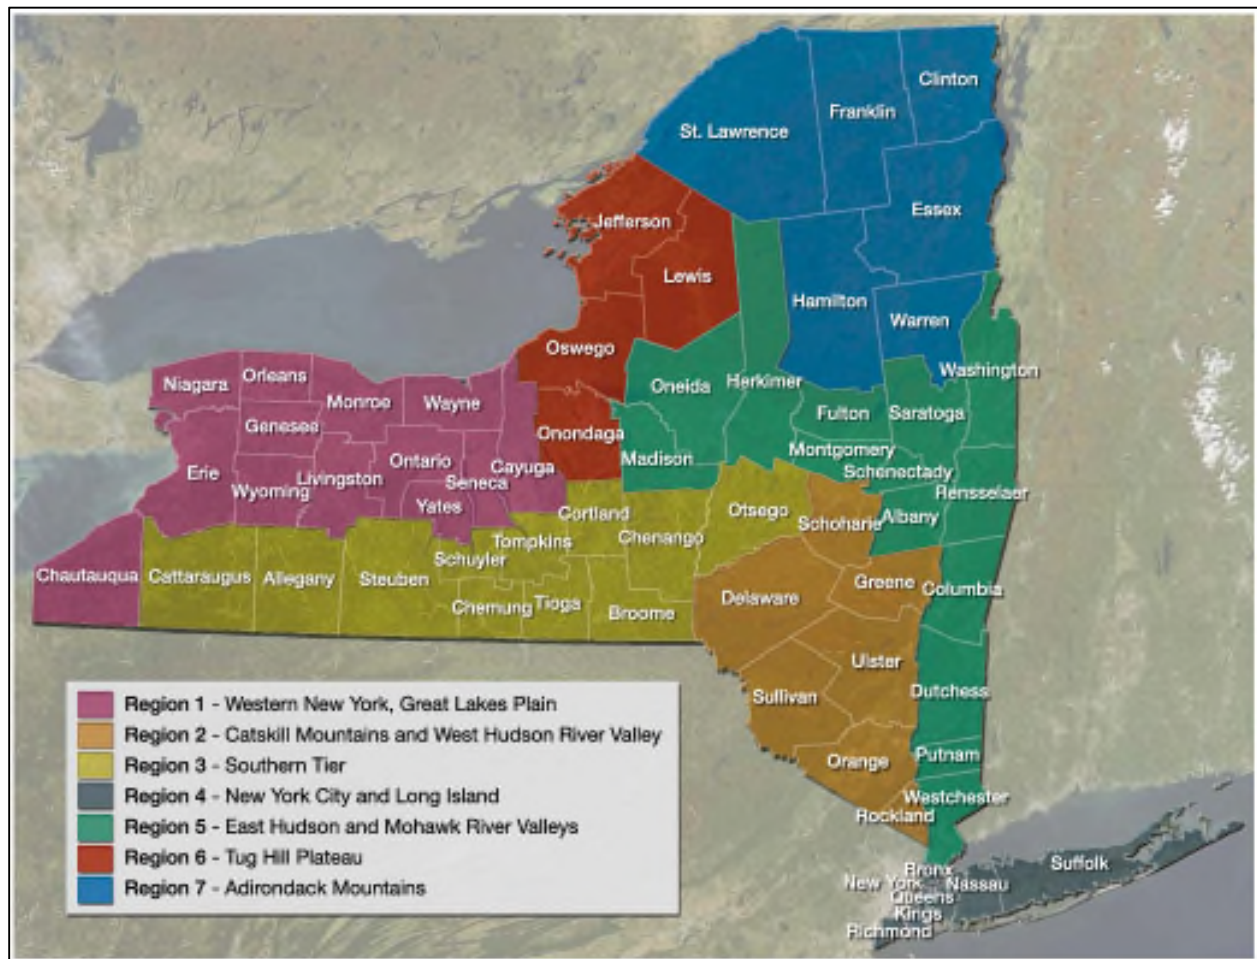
Clinton
Franklin
St. Lawrence
Essex
Jefferson
Lewis
Hamilton
Warren
Oswego
Washington
Niagara
Orleans
Oneida
Herkimer
Monroe
Wayne
Fulton
Saratoga
Genesee
Onondaga
Madison
Montgomery
Ontario
Cayuga
Schenectady
Erie
Livingston
Seneca
Wyoming
Rensselaer
Yates
Cortland
Otsego
Albany
Schoharie
Tompkins
Chenango
Schuyler
Chautauqua
Cattaraugus
Allegany
Steuben
Greene
Columbia
Chemung
Tioga
Broome
Delaware
Ulster
Dutchess
Sullivan
Putnam
Orange
Westchester
Rockland
Bronx
Suffolk
New York
Nassau
Queens
Kings
Richmond

Region 1 - Western New York, Great Lakes Plain
Region 2 - Catskill Mountains and West Hudson River Valley
Region 3 - Southern Tier
Region 4 - New York City and Long Island
Region 5 - East Hudson and Mohawk River Valleys
Region 6 - Tug Hill Plateau
Region 7 - Adirondack Mountains